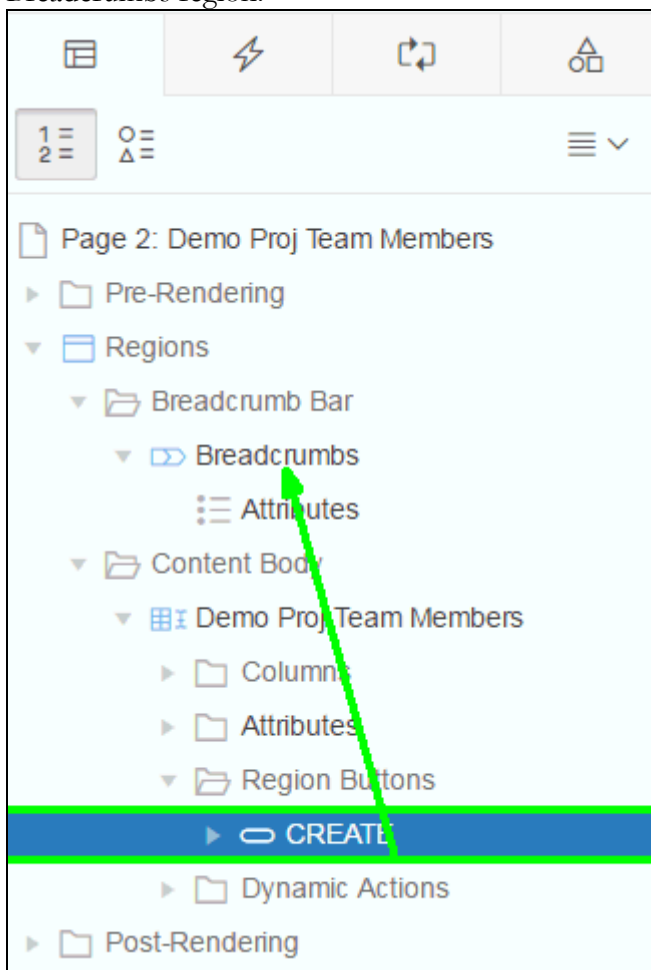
Breadcrumbs region.

Page 2: Demo Proj Team Members
Pre-Rendering
Regions
Breadcrumb Bar
Breadcrumbs
Attributes
Content Body
Demo Proj Team Members
Columns
Attributes
Region Buttons
CREATE
Dynamic Actions
Post-Rendering